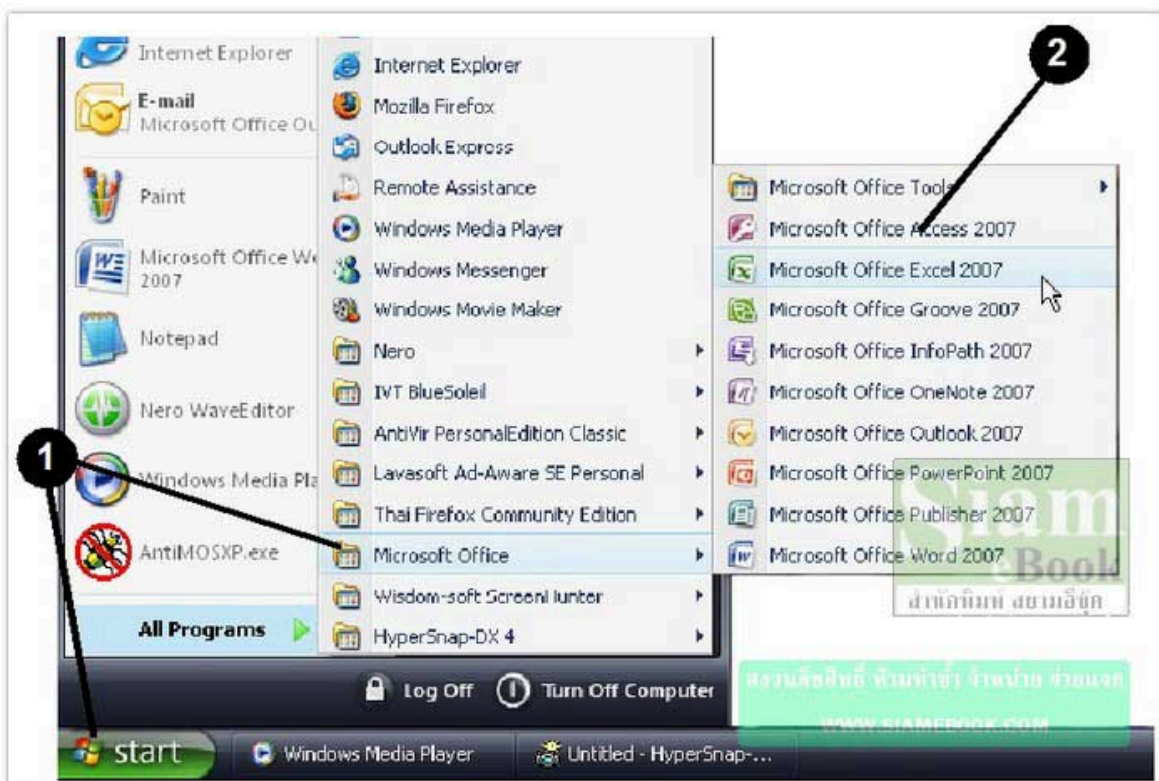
Internet Explorer
E-mail
Microsoft Office Ou
Paint
Microsoft Office W
2007
Notepad
Nero WaveEditor
Windows Media Pla
AntiMOSXP.exe
All Programs

Internet Explorer
Mozilla Firefox
Outlook Express
Remote Assistance
Windows Media Player
Windows Messenger
Windows Movie Maker
Nero
IVT BlueSoleil
AntiVir PersonalEdition Classic
Lavasoft Ad-Aware SE Personal
Thai Firefox Community Edition
Microsoft Office
Wisdom-soft ScreenHunter
HyperSnap-DX 4

Microsoft Office Tools
Microsoft Office Access 2007
Microsoft Office Excel 2007
Microsoft Office Groove 2007
Microsoft Office InfoPath 2007
Microsoft Office OneNote 2007
Microsoft Office Outlook 2007
Microsoft Office PowerPoint 2007
Microsoft Office Publisher 2007
Microsoft Office Word 2007

1
2

Siam eBook
สำนักพิมพ์ สยามอีบุ๊ค
สงวนลิขสิทธิ์ ห้ามทำซ้ำ จำหน่าย จ่ายแจก
WWW.SIAMEBOOK.COM

Log Off
Turn Off Computer
start
Windows Media Player
Untitled - HyperSnap-...